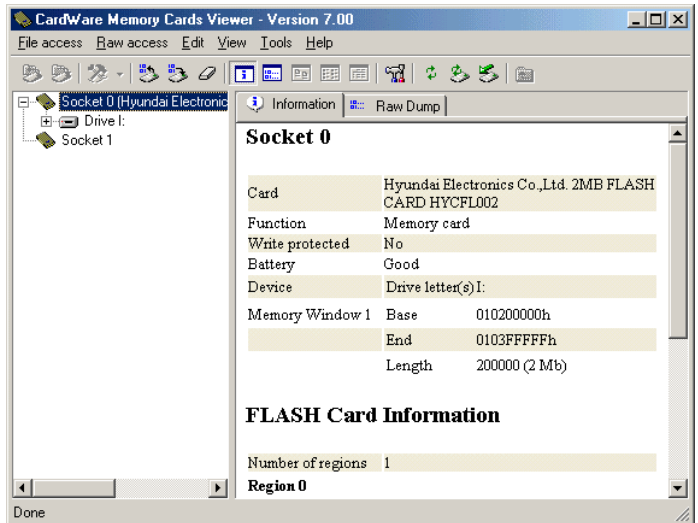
CardWare Memory Cards Viewer - Version 7.00

File access Raw access Edit View Tools Help

Socket 0 (Hyundai Electronic
Drive I:
Socket 1

Information Raw Dump

Socket 0

| | | |
|---|---|---|
| Card | Hyundai Electronics Co.,Ltd. 2MB FLASH CARD HYCFL002 | |
| Function | Memory card | |
| Write protected | No | |
| Battery | Good | |
| Device | Drive letter(s) I: | |
| Memory Window 1 | Base | 010200000h |
| | End | 0103FFFFFh |
| | Length | 200000 (2 Mb) |

FLASH Card Information

| | |
|---|---|
| Number of regions | 1 |

Region 0

Done